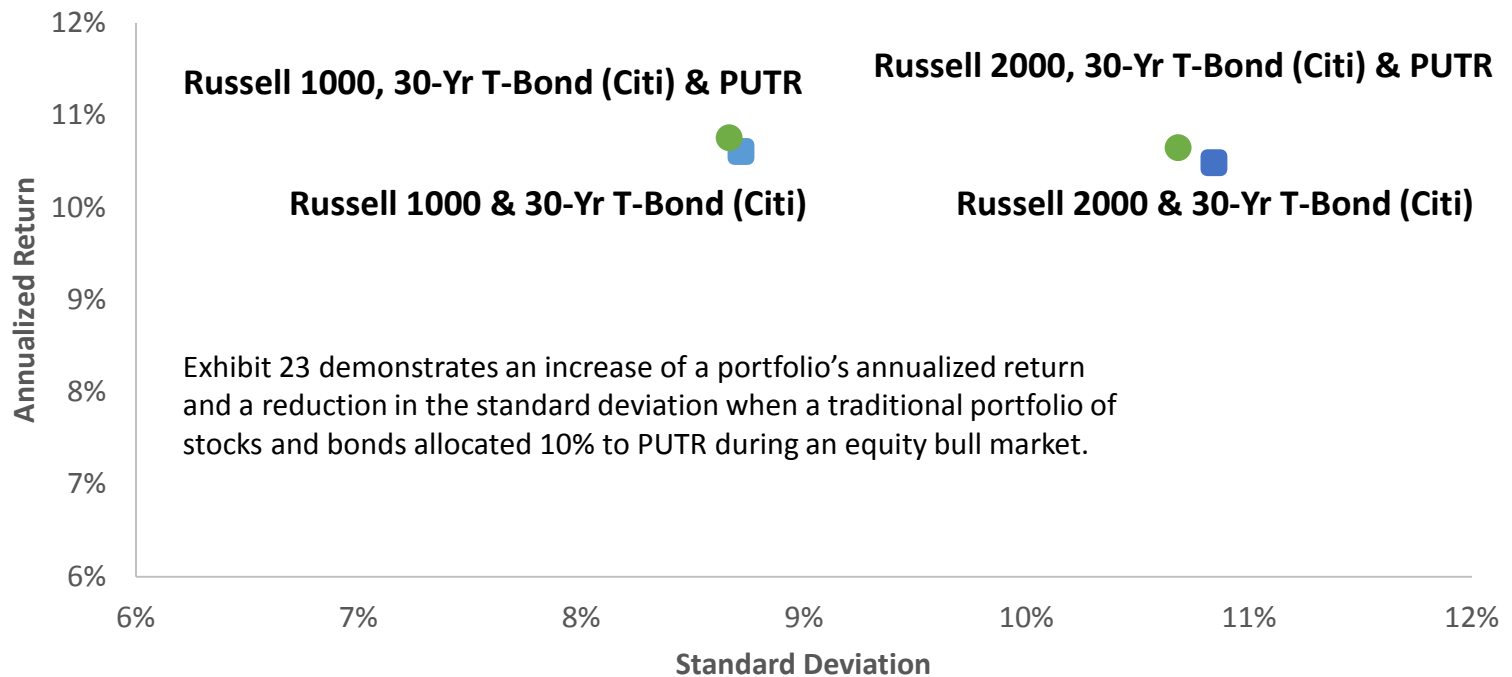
12%
11%
10%
9%
8%
7%
6%

Annualized Return

Russell 1000, 30-Yr T-Bond (Citi) & PUTR

Russell 2000, 30-Yr T-Bond (Citi) & PUTR

Russell 1000 & 30-Yr T-Bond (Citi)

Russell 2000 & 30-Yr T-Bond (Citi)

Exhibit 23 demonstrates an increase of a portfolio's annualized return and a reduction in the standard deviation when a traditional portfolio of stocks and bonds allocated 10% to PUTR during an equity bull market.

6%
7%
8%
9%
10%
11%
12%

Standard Deviation